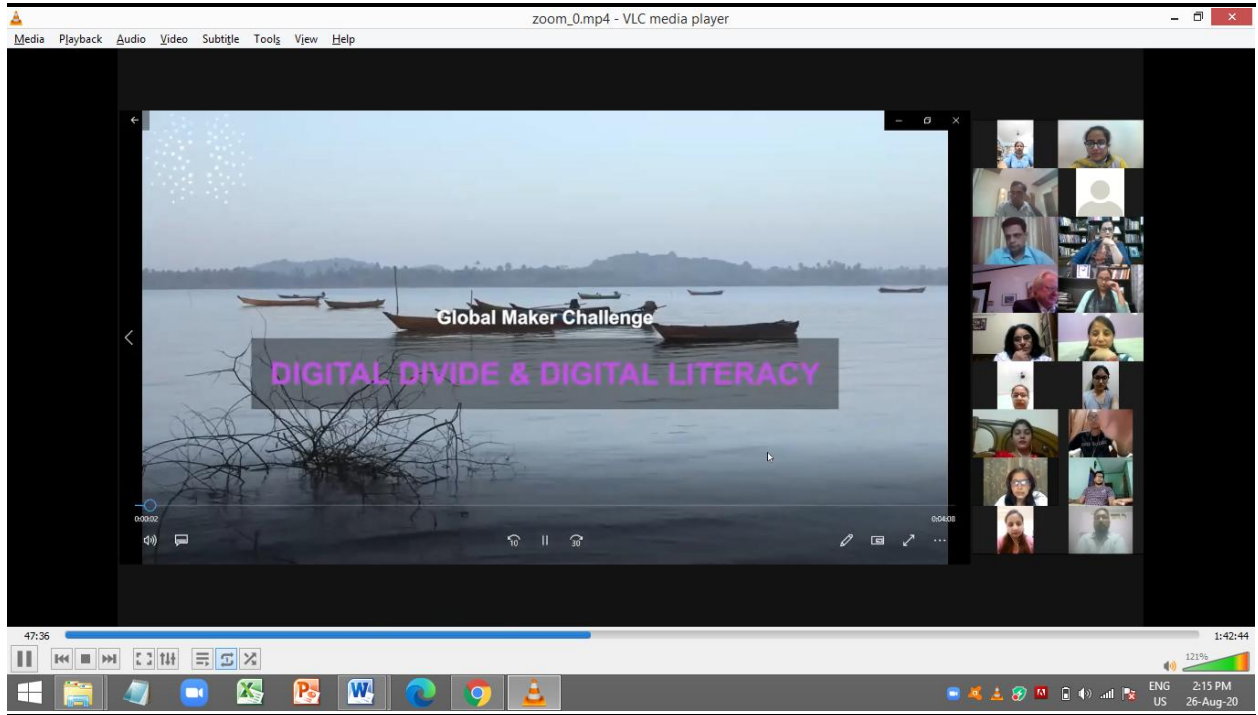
zoom_0.mp4 - VLC media player

Media Playback Audio Video Subtitle Tools View Help

Global Maker Challenge

DIGITAL DIVIDE & DIGITAL LITERACY

0:00:02

0:04:08

10

30

47:36

1:42:44

121%

ENG US

2:15 PM 26-Aug-20